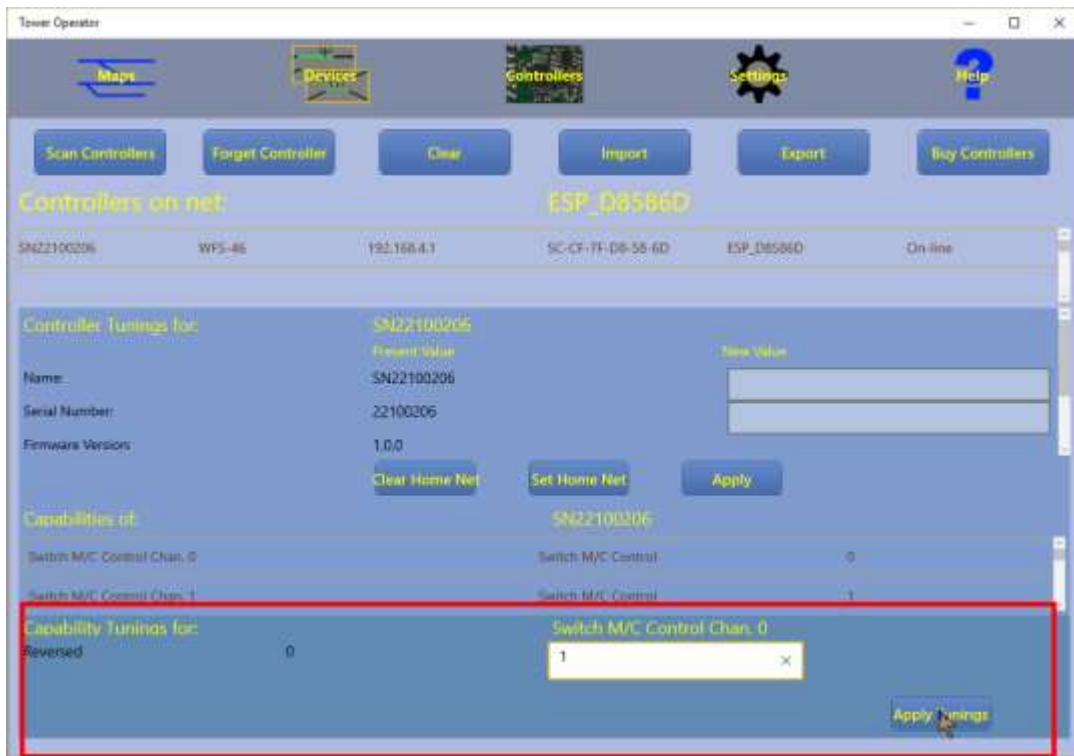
Tower Operator

Maps
Devices
Controllers
Settings
Help

Scan Controllers
Forget Controller
Clear
Import
Export
Buy Controllers

Controllers on net:
ESP_D8586D

| SN22100206 | WFS-46 | 192.168.4.1 | 5C-CF-7F-D8-58-6D | ESP_D8586D | On-line |
|---|---|---|---|---|---|

Controller Tunings for:
SN22100206
Present Value
New Value
Name:
SN22100206
Serial Number:
22100206
Firmware Version:
1.0.0
Clear Home Net
Set Home Net
Apply

Capabilities of:
SN22100206

| Switch M/C Control Chan. 0 | Switch M/C Control | 0 |
|---|---|---|
| Switch M/C Control Chan. 1 | Switch M/C Control | 1 |

Capability Tunings for:
Switch M/C Control Chan. 0
Reversed
0
1
×
Apply Tunings